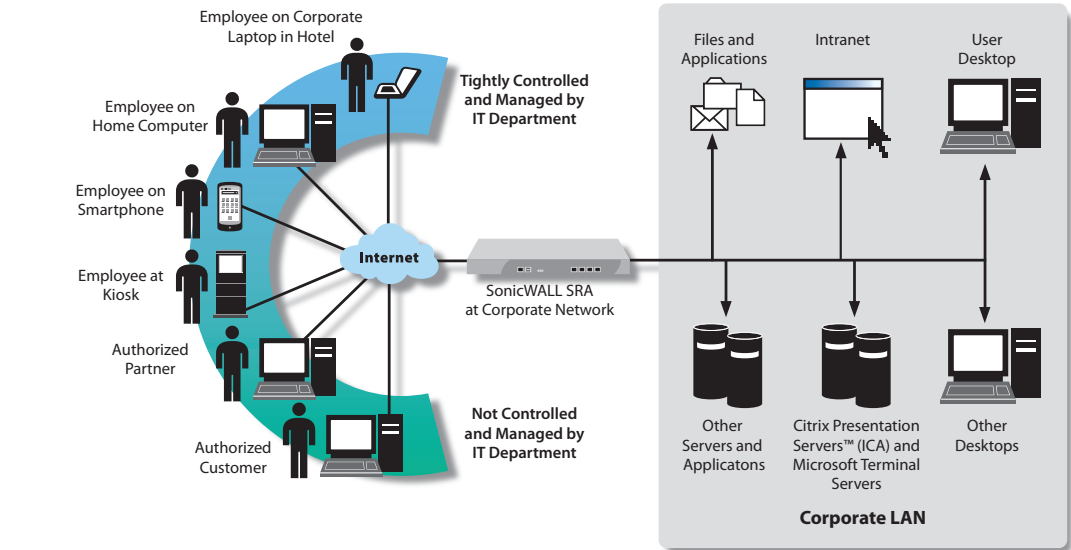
Employee on Corporate Laptop in Hotel

Employee on Home Computer

Employee on Smartphone

Employee at Kiosk

Authorized Partner

Authorized Customer

Tightly Controlled and Managed by IT Department

Internet

Not Controlled and Managed by IT Department

SonicWALL SRA at Corporate Network

Files and Applications

Intranet

User Desktop

Other Servers and Applicatons

Citrix Presentation Servers™ (ICA) and Microsoft Terminal Servers

Other Desktops

Corporate LAN